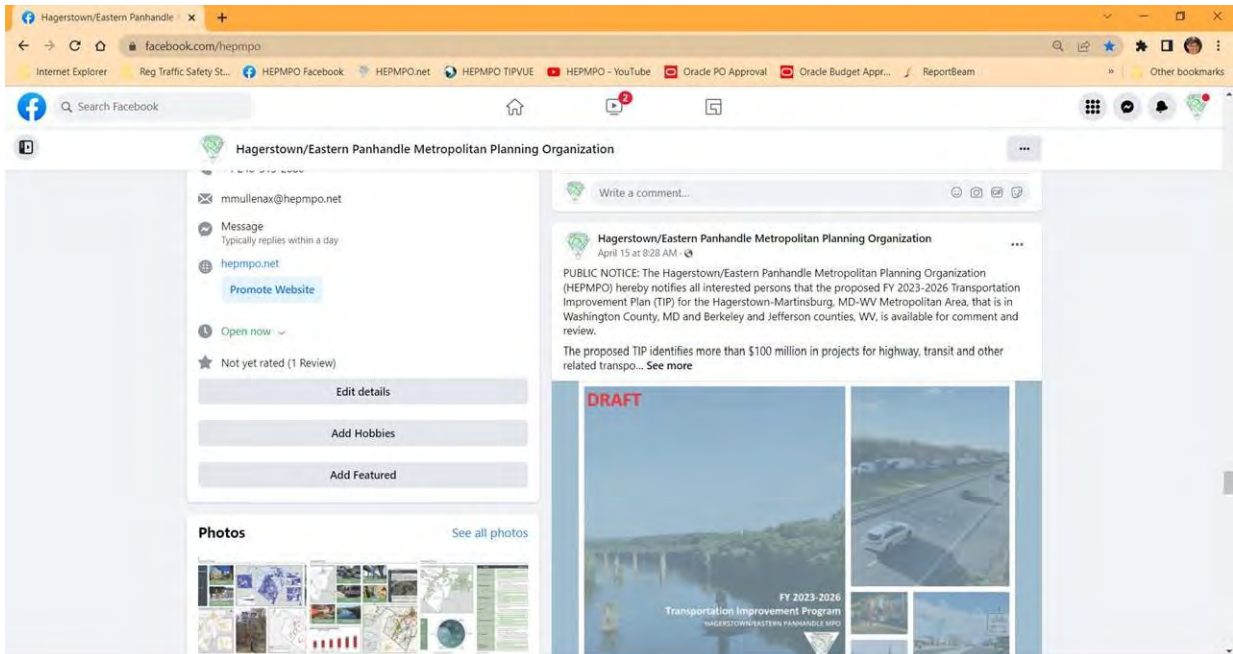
Hagerstown/Eastern Panhandle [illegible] ×
+
facebook.com/hepmpo
Internet Explorer
Reg Traffic Safety St...
HEPMPO Facebook
HEPMPO.net
HEPMPO TIPVUE
HEPMPO - YouTube
Oracle PO Approval
Oracle Budget Appr...
ReportBeam
Other bookmarks
Search Facebook
2
Hagerstown/Eastern Panhandle Metropolitan Planning Organization
...
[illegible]
mmullenax@hepmpo.net
Message
Typically replies within a day
hepmpo.net
Promote Website
Open now
Not yet rated (1 Review)
Edit details
Add Hobbies
Add Featured
Photos
See all photos
Write a comment...
Hagerstown/Eastern Panhandle Metropolitan Planning Organization
April 15 at 8:28 AM ·
...
PUBLIC NOTICE: The Hagerstown/Eastern Panhandle Metropolitan Planning Organization (HEPMPO) hereby notifies all interested persons that the proposed FY 2023-2026 Transportation Improvement Plan (TIP) for the Hagerstown-Martinsburg, MD-WV Metropolitan Area, that is in Washington County, MD and Berkeley and Jefferson counties, WV, is available for comment and review.

The proposed TIP identifies more than $100 million in projects for highway, transit and other related transpo... See more
DRAFT
FY 2023-2026
Transportation Improvement Program
HAGERSTOWN/EASTERN PANHANDLE MPO